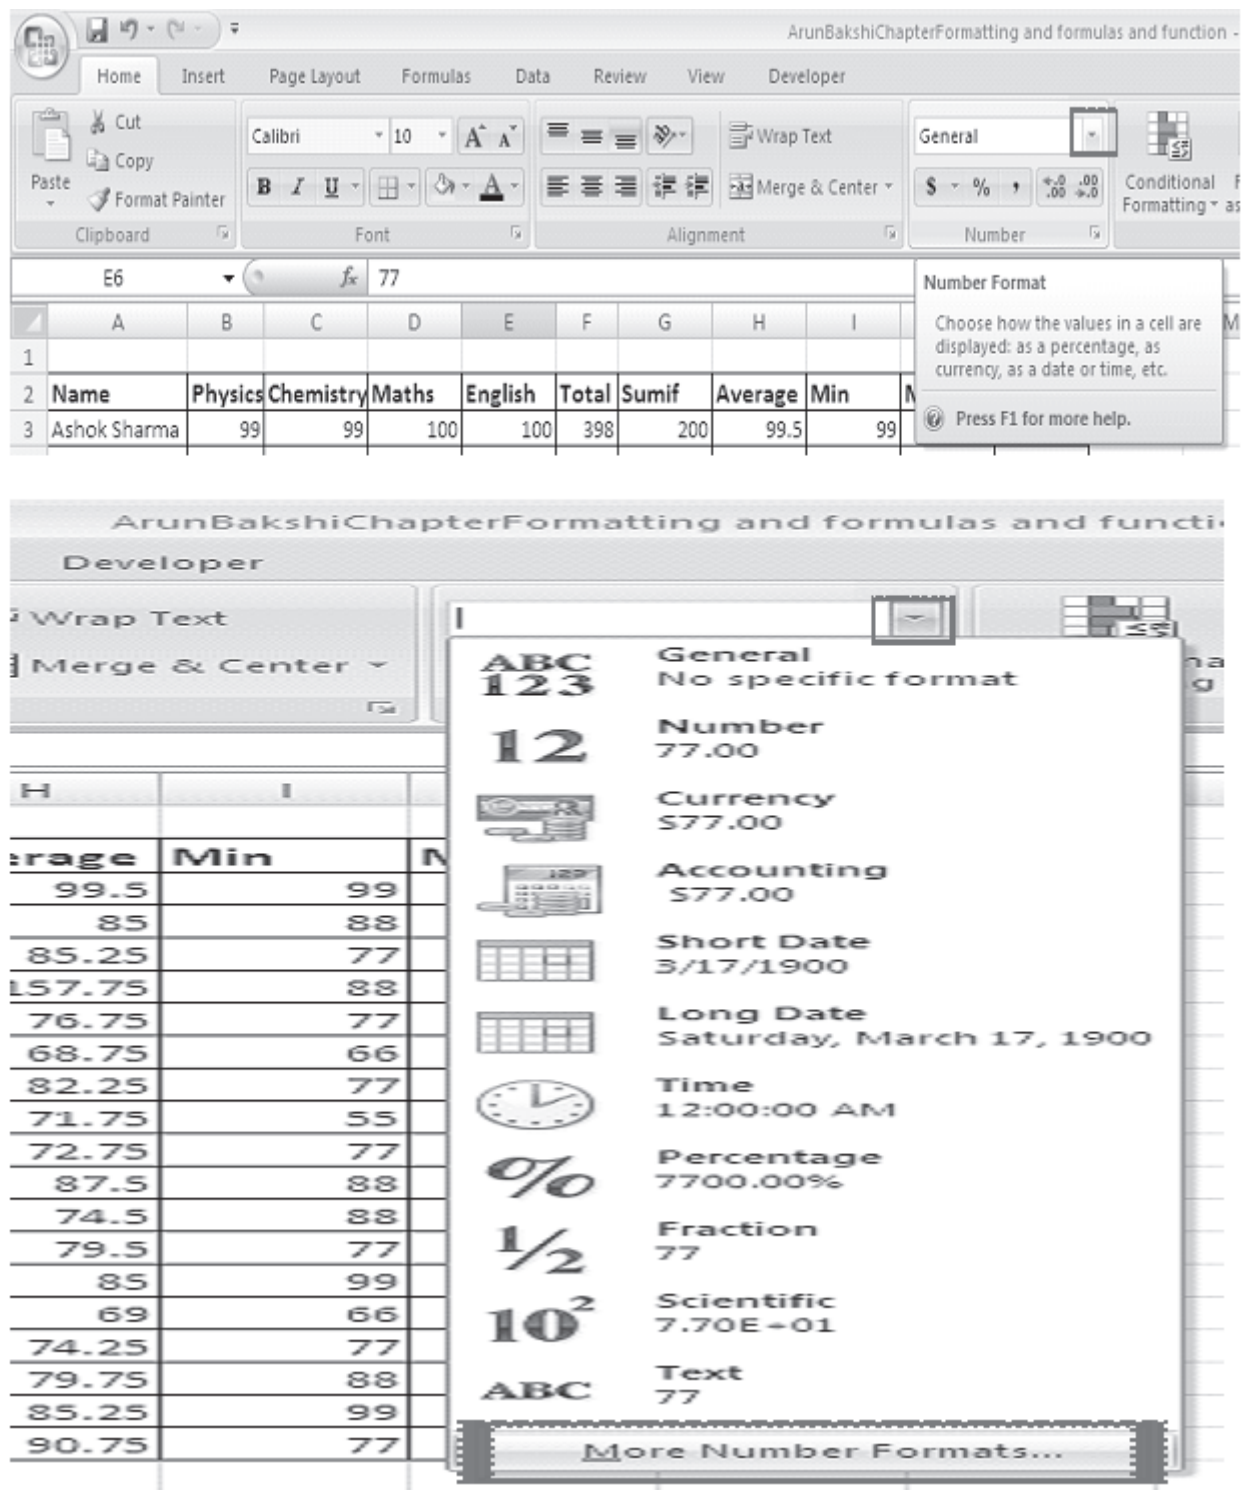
ArunBakshiChapterFormatting and formulas and function -

Home Insert Page Layout Formulas Data Review View Developer

Cut
Copy
Paste
Format Painter
Clipboard

Calibri 10
A A
B I U
A
Font

Wrap Text
Merge & Center
Alignment

General
$ % ,
.00 .00
Number

Conditional Formatting

E6 $f_x$ 77

Number Format

Choose how the values in a cell are displayed: as a percentage, as currency, as a date or time, etc.

Press F1 for more help.

| | A | B | C | D | E | F | G | H | I |
|---|---|---|---|---|---|---|---|---|---|
| 1 | | | | | | | | | |
| 2 | Name | Physics | Chemistry | Maths | English | Total | Sumif | Average | Min |
| 3 | Ashok Sharma | 99 | 99 | 100 | 100 | 398 | 200 | 99.5 | 99 |

ArunBakshiChapterFormatting and formulas and functi

Developer

Wrap Text
Merge & Center

| H | I |
|---|---|
| erage | Min |
| 99.5 | 99 |
| 85 | 88 |
| 85.25 | 77 |
| 157.75 | 88 |
| 76.75 | 77 |
| 68.75 | 66 |
| 82.25 | 77 |
| 71.75 | 55 |
| 72.75 | 77 |
| 87.5 | 88 |
| 74.5 | 88 |
| 79.5 | 77 |
| 85 | 99 |
| 69 | 66 |
| 74.25 | 77 |
| 79.75 | 88 |
| 85.25 | 99 |
| 90.75 | 77 |

ABC 123 General
No specific format

12 Number
77.00

Currency
$77.00

Accounting
$77.00

Short Date
3/17/1900

Long Date
Saturday, March 17, 1900

Time
12:00:00 AM

% Percentage
7700.00%

½ Fraction
77

$10^2$ Scientific
7.70E+01

ABC Text
77

More Number Formats...